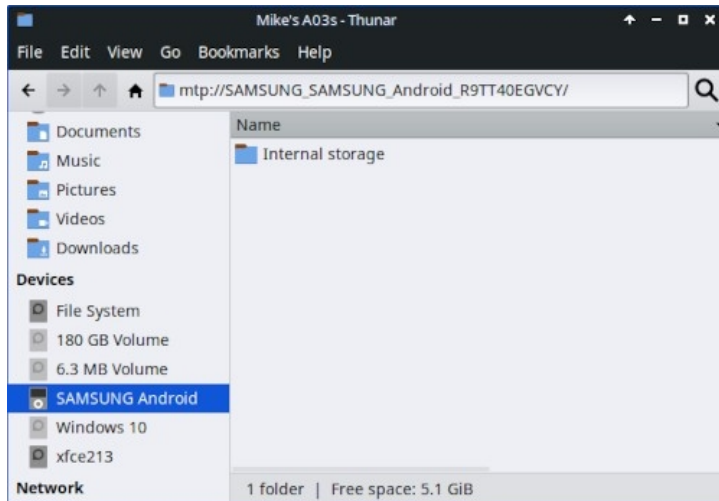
Mike's A03s - Thunar

File Edit View Go Bookmarks Help

mtp://SAMSUNG_SAMSUNG_Android_R9TT40EGVCY/

Documents
Music
Pictures
Videos
Downloads

Devices

File System
180 GB Volume
6.3 MB Volume
SAMSUNG Android
Windows 10
xfce213

Network

Name

Internal storage

1 folder | Free space: 5.1 GiB